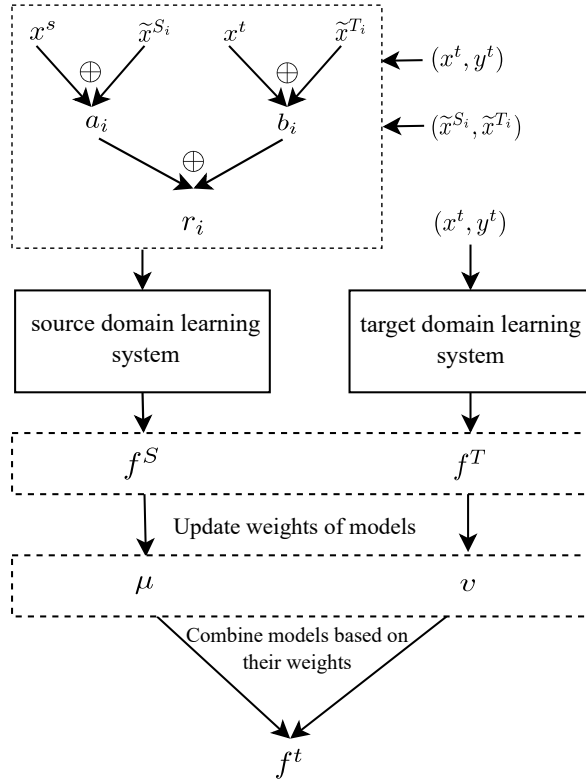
$x^s$ $\oplus$ $\widetilde{x}^{S_i}$ $x^t$ $\oplus$ $\widetilde{x}^{T_i}$

$(x^t, y^t)$

$a_i$ $b_i$

$(\widetilde{x}^{S_i}, \widetilde{x}^{T_i})$

$\oplus$

$r_i$

$(x^t, y^t)$

source domain learning system

target domain learning system

$f^S$ $f^T$

Update weights of models

$\mu$ $\upsilon$

Combine models based on their weights

$f^t$